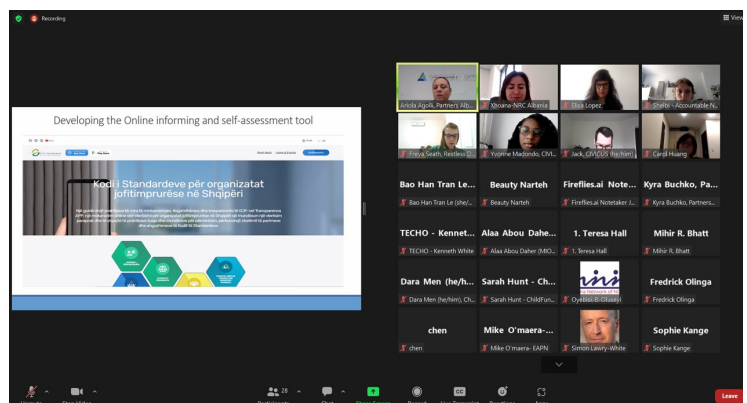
Recording

View

Developing the Online informing and self-assessment tool

Kodi i Standardeve për organizatat jofitimprurëse në Shqipëri

Ariola Agolli, Partners Alb...

Xhoana-NRC Albania

Eliza Lopez

Shelbi - Accountable N...

Freya Seath, Restless D...

Yvonne Madondo, CIVI...

Jack, CIVICUS (he/him)

Carol Huang

Bao Han Tran Le...

Bao Han Tran Le (she/...

Beauty Narteh

Beauty Narteh

Fireflies.ai Note...

Fireflies.ai Notetaker J...

Kyra Buchko, Pa...

Kyra Buchko, Partners...

TECHO - Kennet...

TECHO - Kenneth White

Alaa Abou Dahe...

Alaa Abou Daher (MIO...

1. Teresa Hall

1. Teresa Hall

Mihir R. Bhatt

Mihir R. Bhatt

Dara Men (he/h...

Dara Men (he/him), Ch...

Sarah Hunt - Ch...

Sarah Hunt - ChildFun...

Oyebisi B. Oluseyi

Fredrick Olinga

Fredrick Olinga

chen

chen

Mike O'maera-...

Mike O'maera- EAPN

Simon Lawry-White

Sophie Kange

Sophie Kange

28

Leave